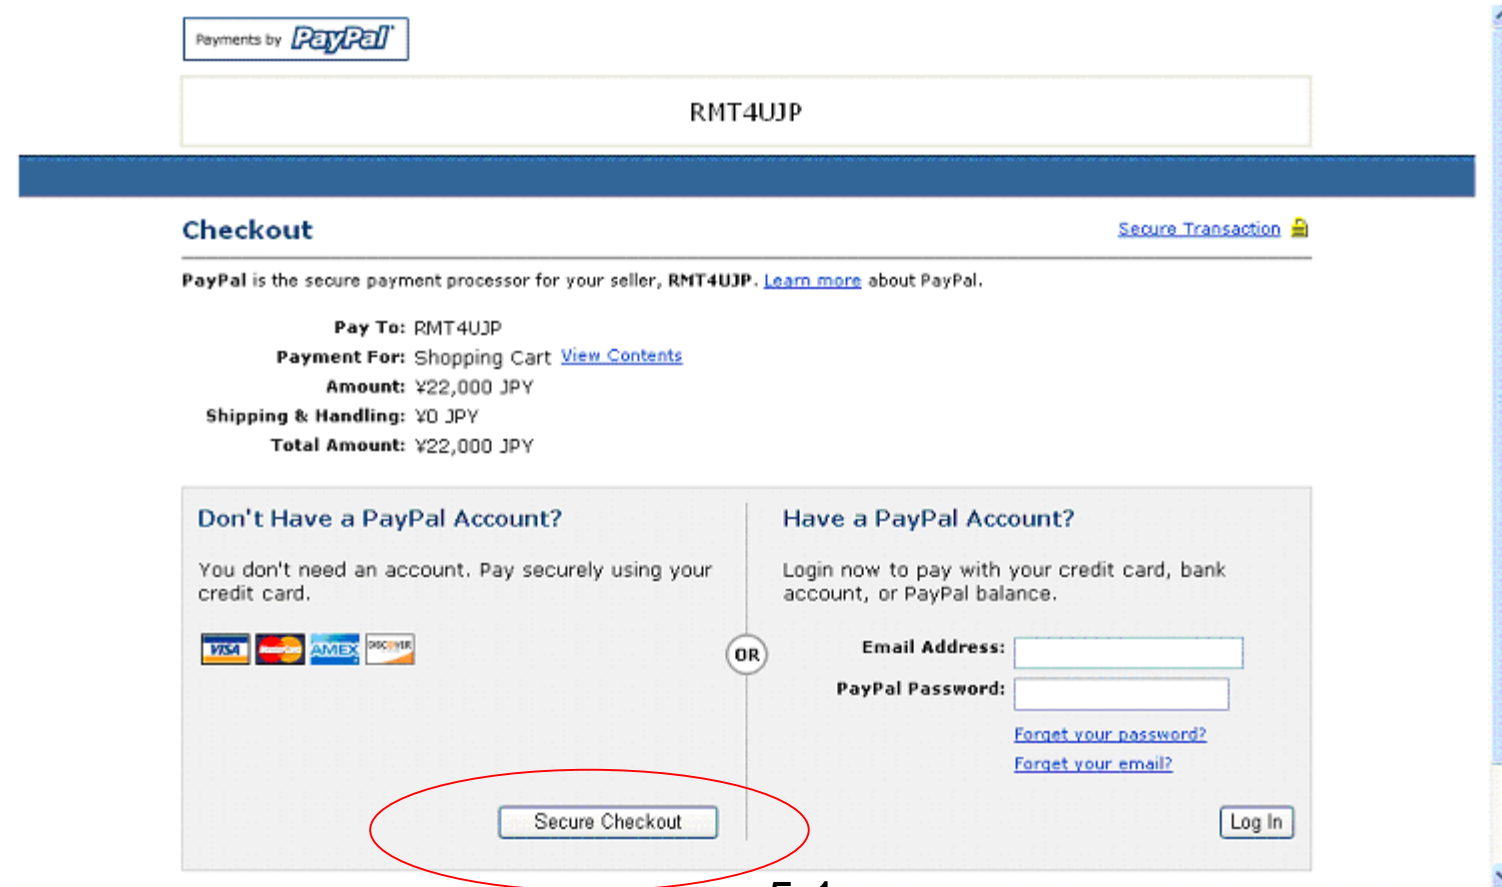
Payments by PayPal

RMT4UJP

Checkout

Secure Transaction

PayPal is the secure payment processor for your seller, RMT4UJP. Learn more about PayPal.

Pay To: RMT4UJP
Payment For: Shopping Cart View Contents
Amount: ¥22,000 JPY
Shipping & Handling: ¥0 JPY
Total Amount: ¥22,000 JPY

Don't Have a PayPal Account?

You don't need an account. Pay securely using your credit card.

VISA MasterCard AMEX DISCOVER

Secure Checkout

OR

Have a PayPal Account?

Login now to pay with your credit card, bank account, or PayPal balance.

Email Address:
PayPal Password:

Forget your password?
Forget your email?

Log In

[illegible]